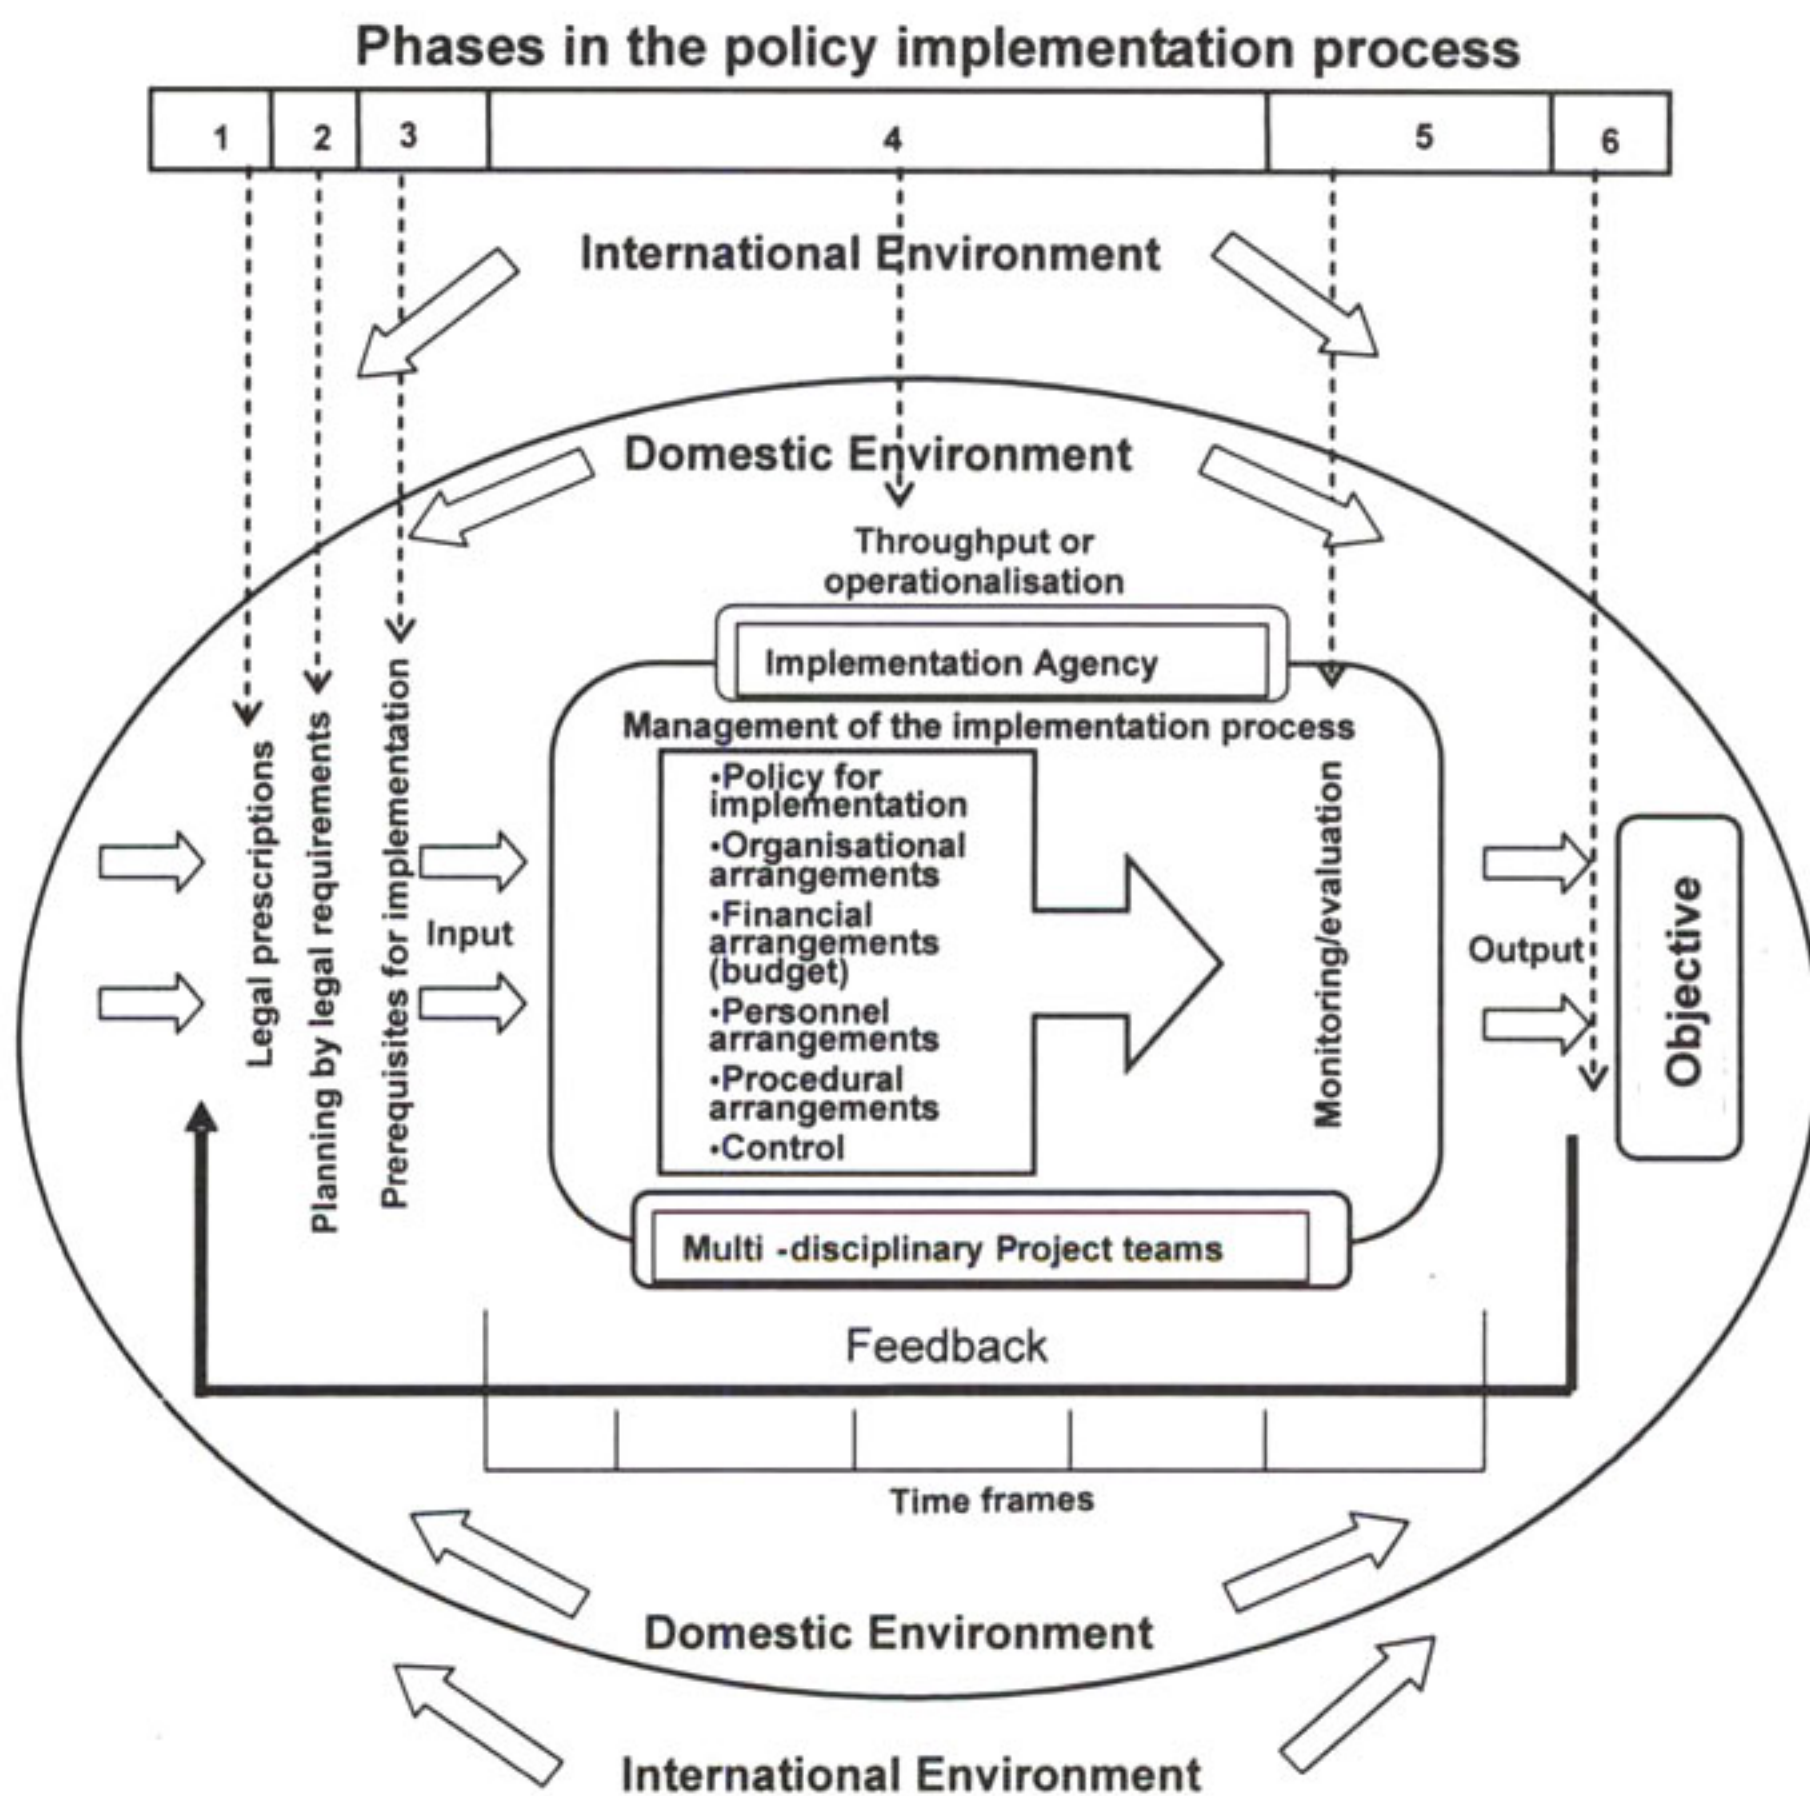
Phases in the policy implementation process

| 1 | 2 | 3 | 4 | 5 | 6 |
|---|---|---|---|---|---|

International Environment

Domestic Environment

Throughput or operationalisation

Implementation Agency

Management of the implementation process

Legal prescriptions

Planning by legal requirements

Prerequisites for implementation

Input

•Policy for implementation
•Organisational arrangements
•Financial arrangements (budget)
•Personnel arrangements
•Procedural arrangements
•Control

Monitoring/evaluation

Output

Objective

Multi -disciplinary Project teams

Feedback

Time frames

Domestic Environment

International Environment